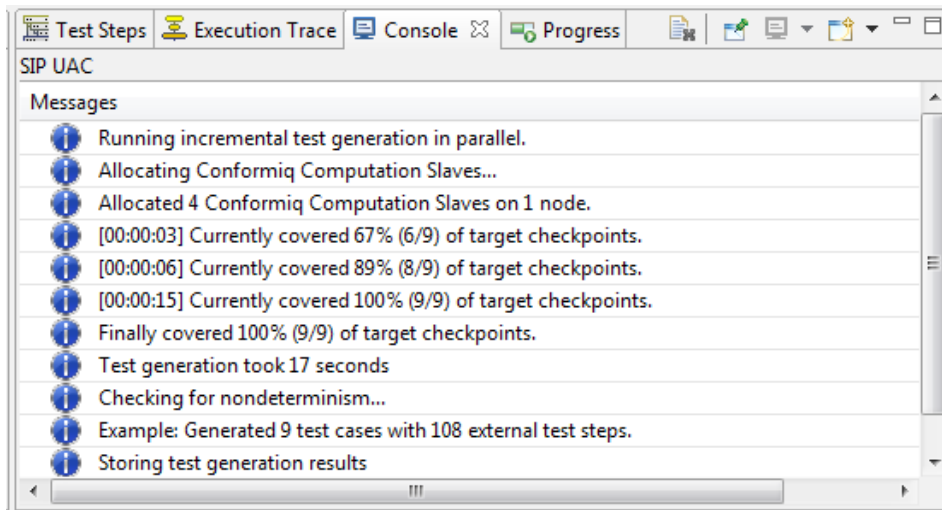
Test Steps | Execution Trace | Console ☒ | Progress

SIP UAC

Messages

Running incremental test generation in parallel.

Allocating Conformiq Computation Slaves...

Allocated 4 Conformiq Computation Slaves on 1 node.

[00:00:03] Currently covered 67% (6/9) of target checkpoints.

[00:00:06] Currently covered 89% (8/9) of target checkpoints.

[00:00:15] Currently covered 100% (9/9) of target checkpoints.

Finally covered 100% (9/9) of target checkpoints.

Test generation took 17 seconds

Checking for nondeterminism...

Example: Generated 9 test cases with 108 external test steps.

Storing test generation results